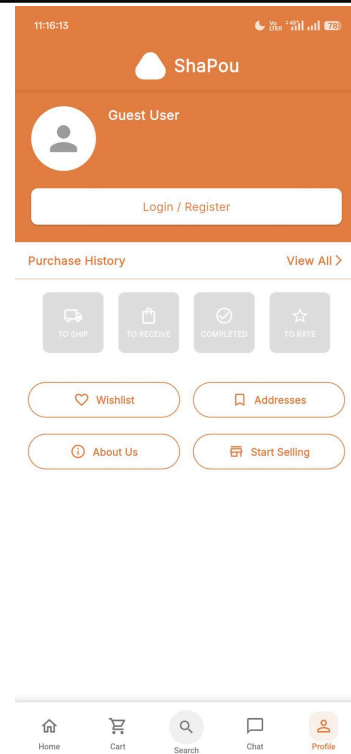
11:16:13

Vo LTE1 4G 78

ShaPou

Guest User

Login / Register

Purchase History

View All >

TO SHIP

TO RECEIVE

COMPLETED

TO RATE

Wishlist

Addresses

About Us

Start Selling

Home

Cart

Search

Chat

Profile